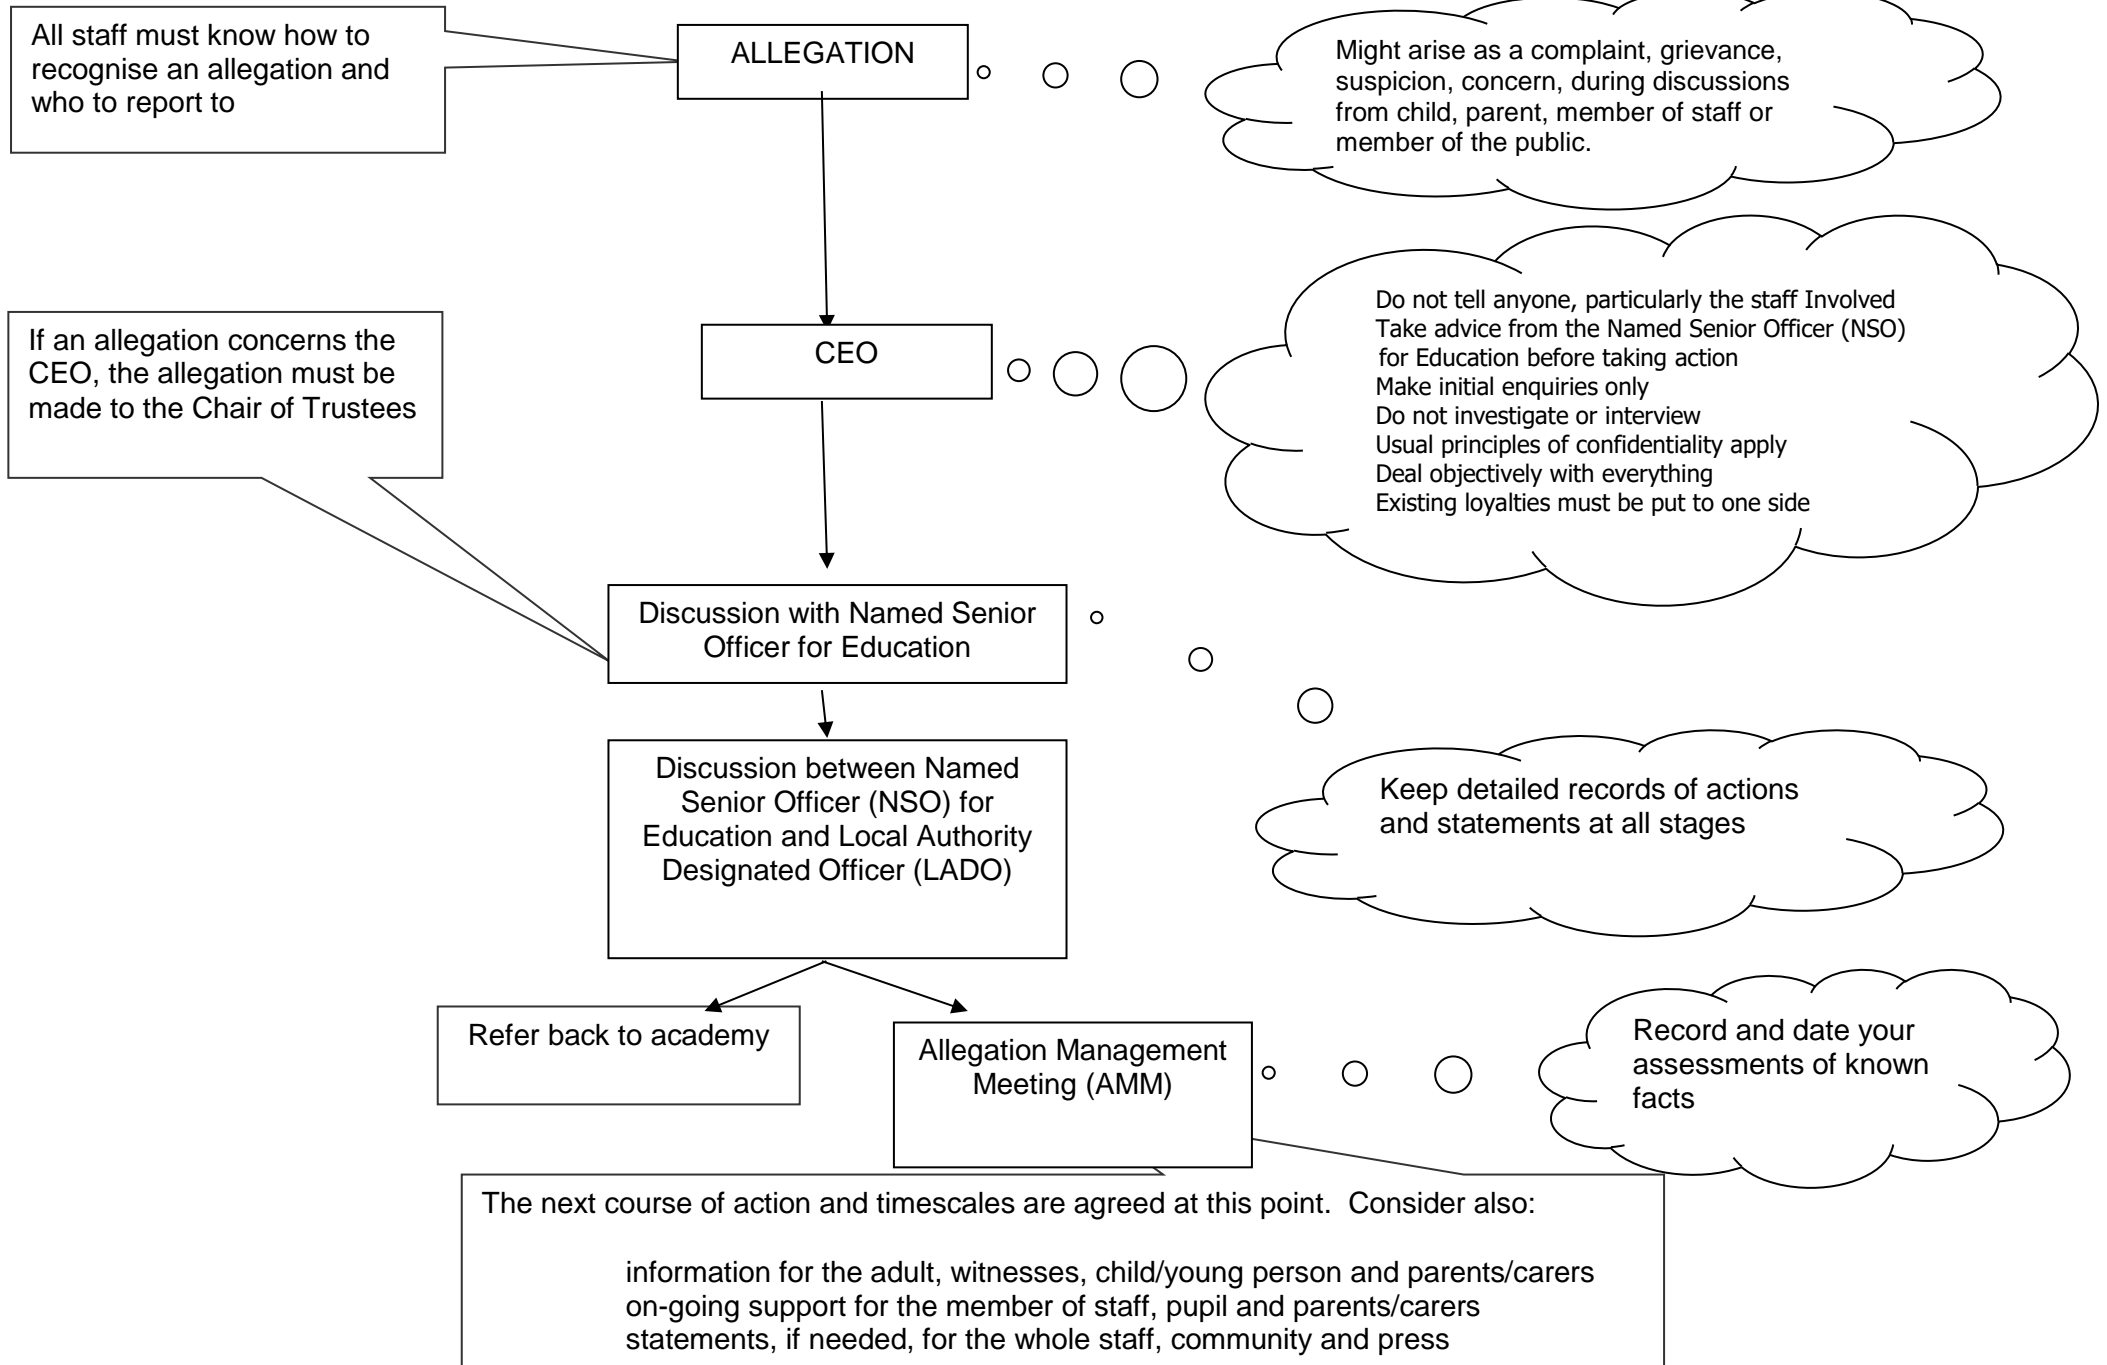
All staff must know how to recognise an allegation and who to report to

ALLEGATION

Might arise as a complaint, grievance, suspicion, concern, during discussions from child, parent, member of staff or member of the public.

If an allegation concerns the CEO, the allegation must be made to the Chair of Trustees

CEO

Do not tell anyone, particularly the staff Involved
Take advice from the Named Senior Officer (NSO) for Education before taking action
Make initial enquiries only
Do not investigate or interview
Usual principles of confidentiality apply
Deal objectively with everything
Existing loyalties must be put to one side

Discussion with Named Senior Officer for Education

Discussion between Named Senior Officer (NSO) for Education and Local Authority Designated Officer (LADO)

Keep detailed records of actions and statements at all stages

Refer back to academy

Allegation Management Meeting (AMM)

Record and date your assessments of known facts

The next course of action and timescales are agreed at this point. Consider also:

information for the adult, witnesses, child/young person and parents/carers
on-going support for the member of staff, pupil and parents/carers
statements, if needed, for the whole staff, community and press